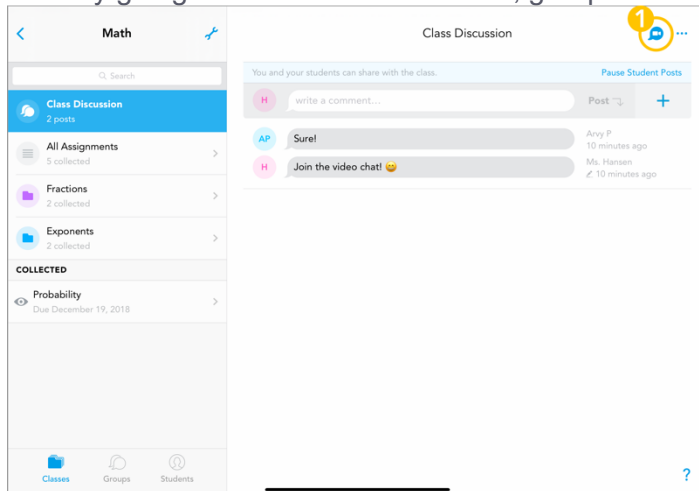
Math

Search

Class Discussion
2 posts

All Assignments
5 collected

Fractions
2 collected

Exponents
2 collected

COLLECTED

Probability
Due December 19, 2018

Classes Groups Students

Class Discussion

1

You and your students can share with the class.

Pause Student Posts

H write a comment...

Post

+

AP Sure!

Arvy P
10 minutes ago

H Join the video chat! 😀

Ms. Hansen
10 minutes ago

?